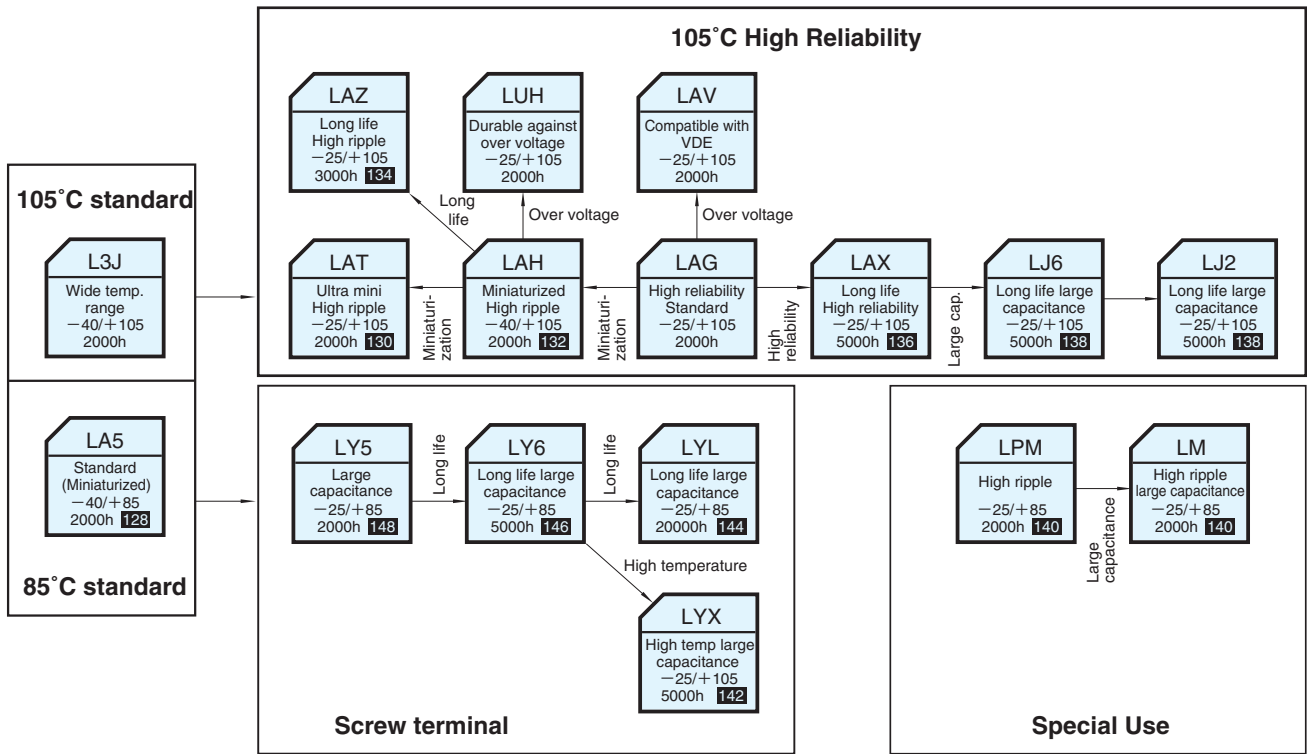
105˚C High Reliability

LAZ
Long life
High ripple
−25/＋105
3000h 134

LUH
Durable against over voltage
−25/＋105
2000h

LAV
Compatible with VDE
−25/＋105
2000h

Long life

Over voltage

Over voltage

105˚C standard

L3J
Wide temp. range
−40/＋105
2000h

LAT
Ultra mini
High ripple
−25/＋105
2000h 130

Miniaturization

LAH
Miniaturized
High ripple
−40/＋105
2000h 132

Miniaturization

LAG
High reliability
Standard
−25/＋105
2000h

High reliability

LAX
Long life
High reliability
−25/＋105
5000h 136

Large cap.

LJ6
Long life large capacitance
−25/＋105
5000h 138

LJ2
Long life large capacitance
−25/＋105
5000h 138

LA5
Standard
(Miniaturized)
−40/＋85
2000h 128

85˚C standard

LY5
Large capacitance
−25/＋85
2000h 148

Long life

LY6
Long life large capacitance
−25/＋85
5000h 146

Long life

LYL
Long life large capacitance
−25/＋85
20000h 144

High temperature

LYX
High temp large capacitance
−25/＋105
5000h 142

Screw terminal

LPM
High ripple
−25/＋85
2000h 140

Large capacitance

LM
High ripple
large capacitance
−25/＋85
2000h 140

Special Use